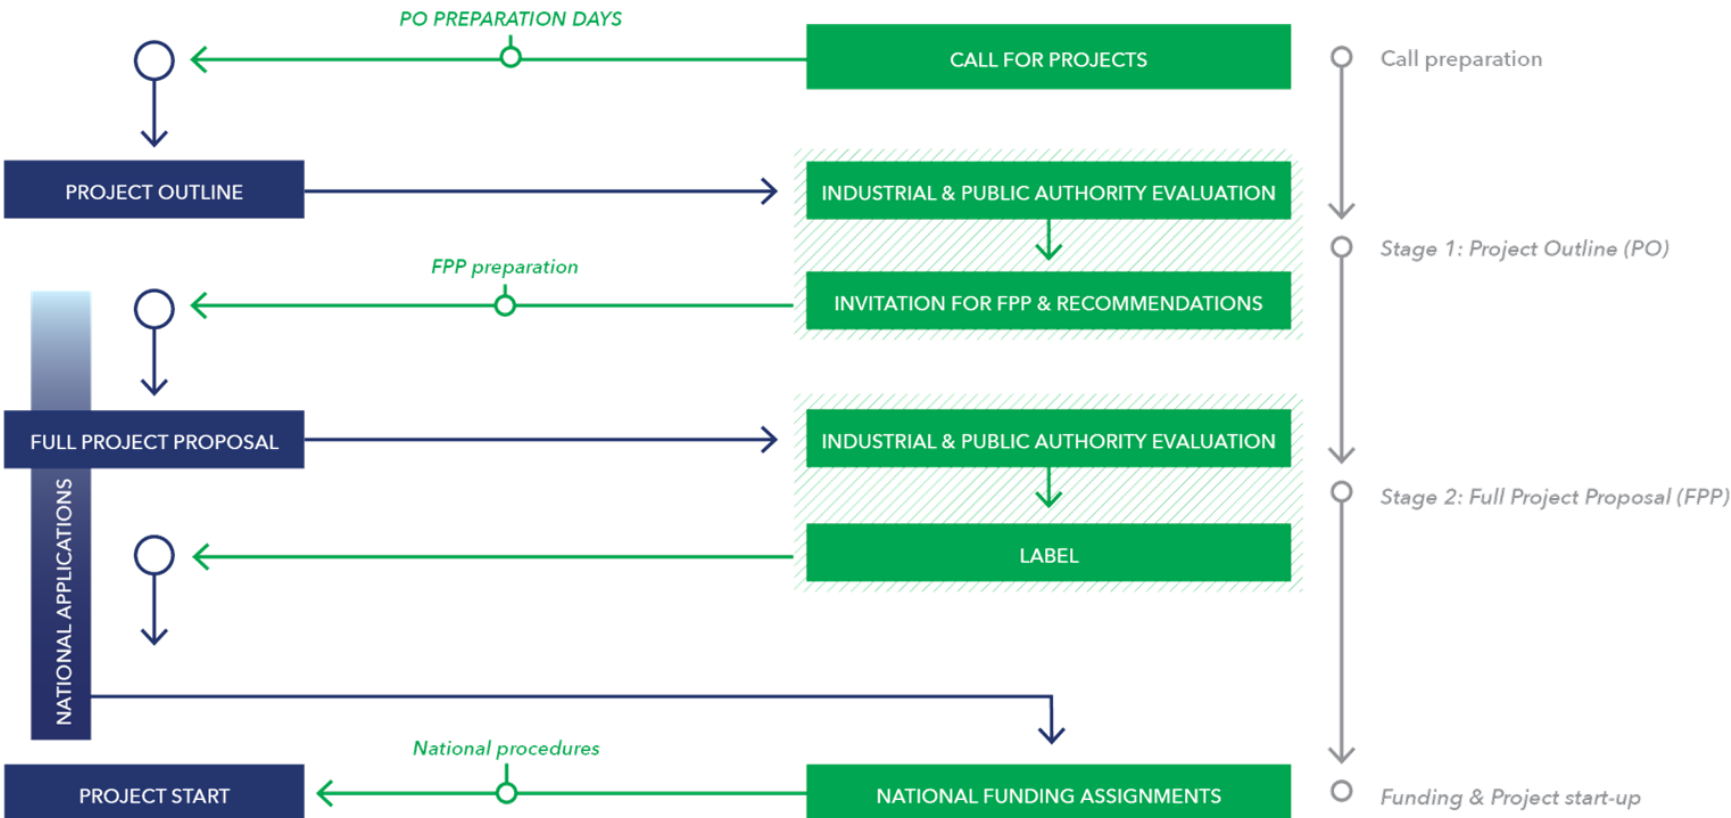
PO PREPARATION DAYS

CALL FOR PROJECTS

Call preparation

PROJECT OUTLINE

INDUSTRIAL & PUBLIC AUTHORITY EVALUATION

Stage 1: Project Outline (PO)

FPP preparation

INVITATION FOR FPP & RECOMMENDATIONS

FULL PROJECT PROPOSAL

INDUSTRIAL & PUBLIC AUTHORITY EVALUATION

Stage 2: Full Project Proposal (FPP)

LABEL

NATIONAL APPLICATIONS

National procedures

PROJECT START

NATIONAL FUNDING ASSIGNMENTS

Funding & Project start-up